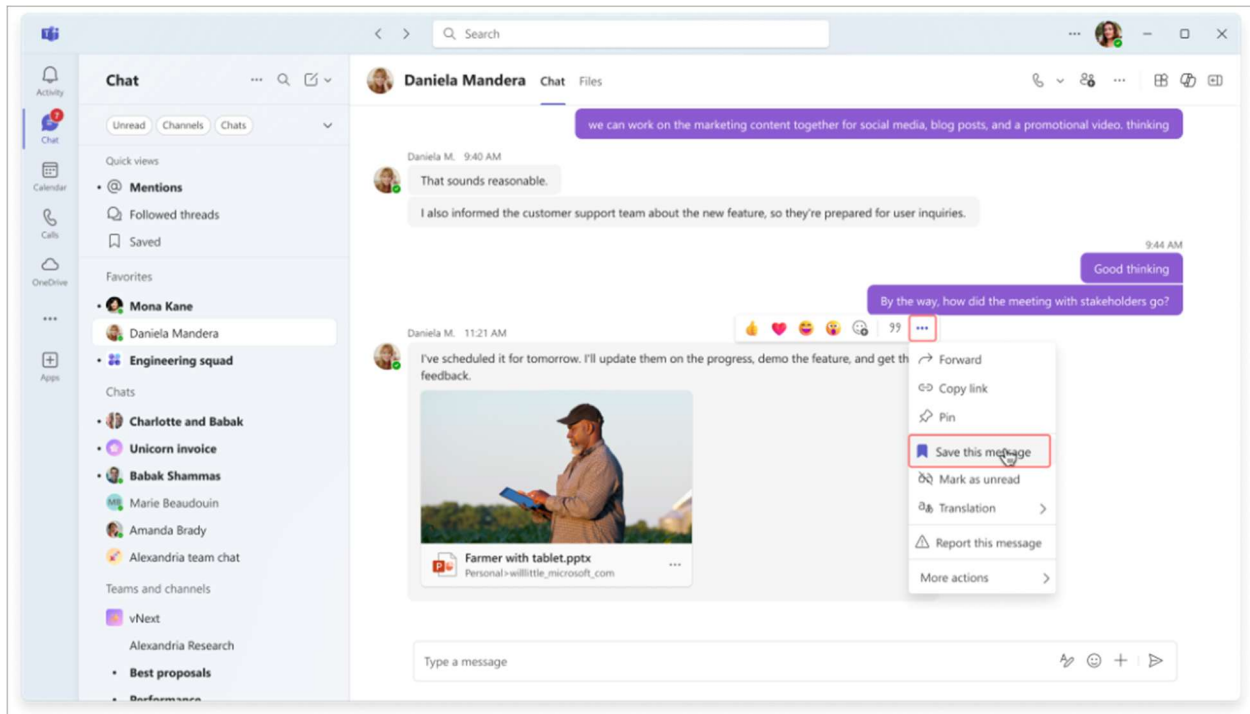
Search

Activity
7
Chat
Calendar
Calls
OneDrive
...
Apps

Chat

Unread Channels Chats

Quick views
Mentions
Followed threads
Saved

Favorites
Mona Kane
Daniela Mandera
Engineering squad

Chats
Charlotte and Babak
Unicorn invoice
Babak Shammas
MB Marie Beaudouin
Amanda Brady
Alexandria team chat

Teams and channels
vNext
Alexandria Research
Best proposals
Performance

Daniela Mandera Chat Files

we can work on the marketing content together for social media, blog posts, and a promotional video. thinking

Daniela M. 9:40 AM
That sounds reasonable.
I also informed the customer support team about the new feature, so they're prepared for user inquiries.

9:44 AM
Good thinking
By the way, how did the meeting with stakeholders go?

Daniela M. 11:21 AM
I've scheduled it for tomorrow. I'll update them on the progress, demo the feature, and get th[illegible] feedback.

Farmer with tablet.pptx
Personal>willittle_microsoft_com

Forward
Copy link
Pin
Save this message
Mark as unread
Translation
Report this message
More actions

Type a message